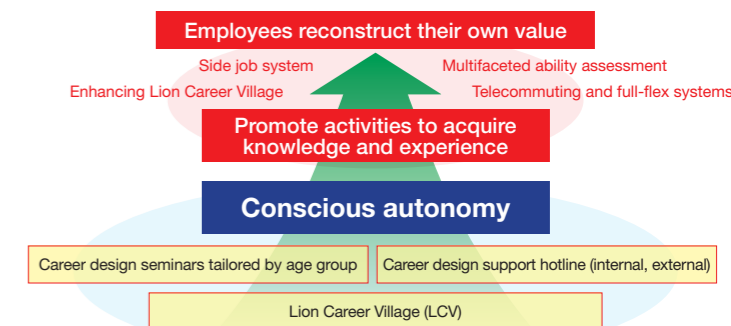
Employees reconstruct their own value

Side job system

Multifaceted ability assessment

Enhancing Lion Career Village

Telecommuting and full-flex systems

Promote activities to acquire knowledge and experience

Conscious autonomy

Career design seminars tailored by age group

Career design support hotline (internal, external)

Lion Career Village (LCV)